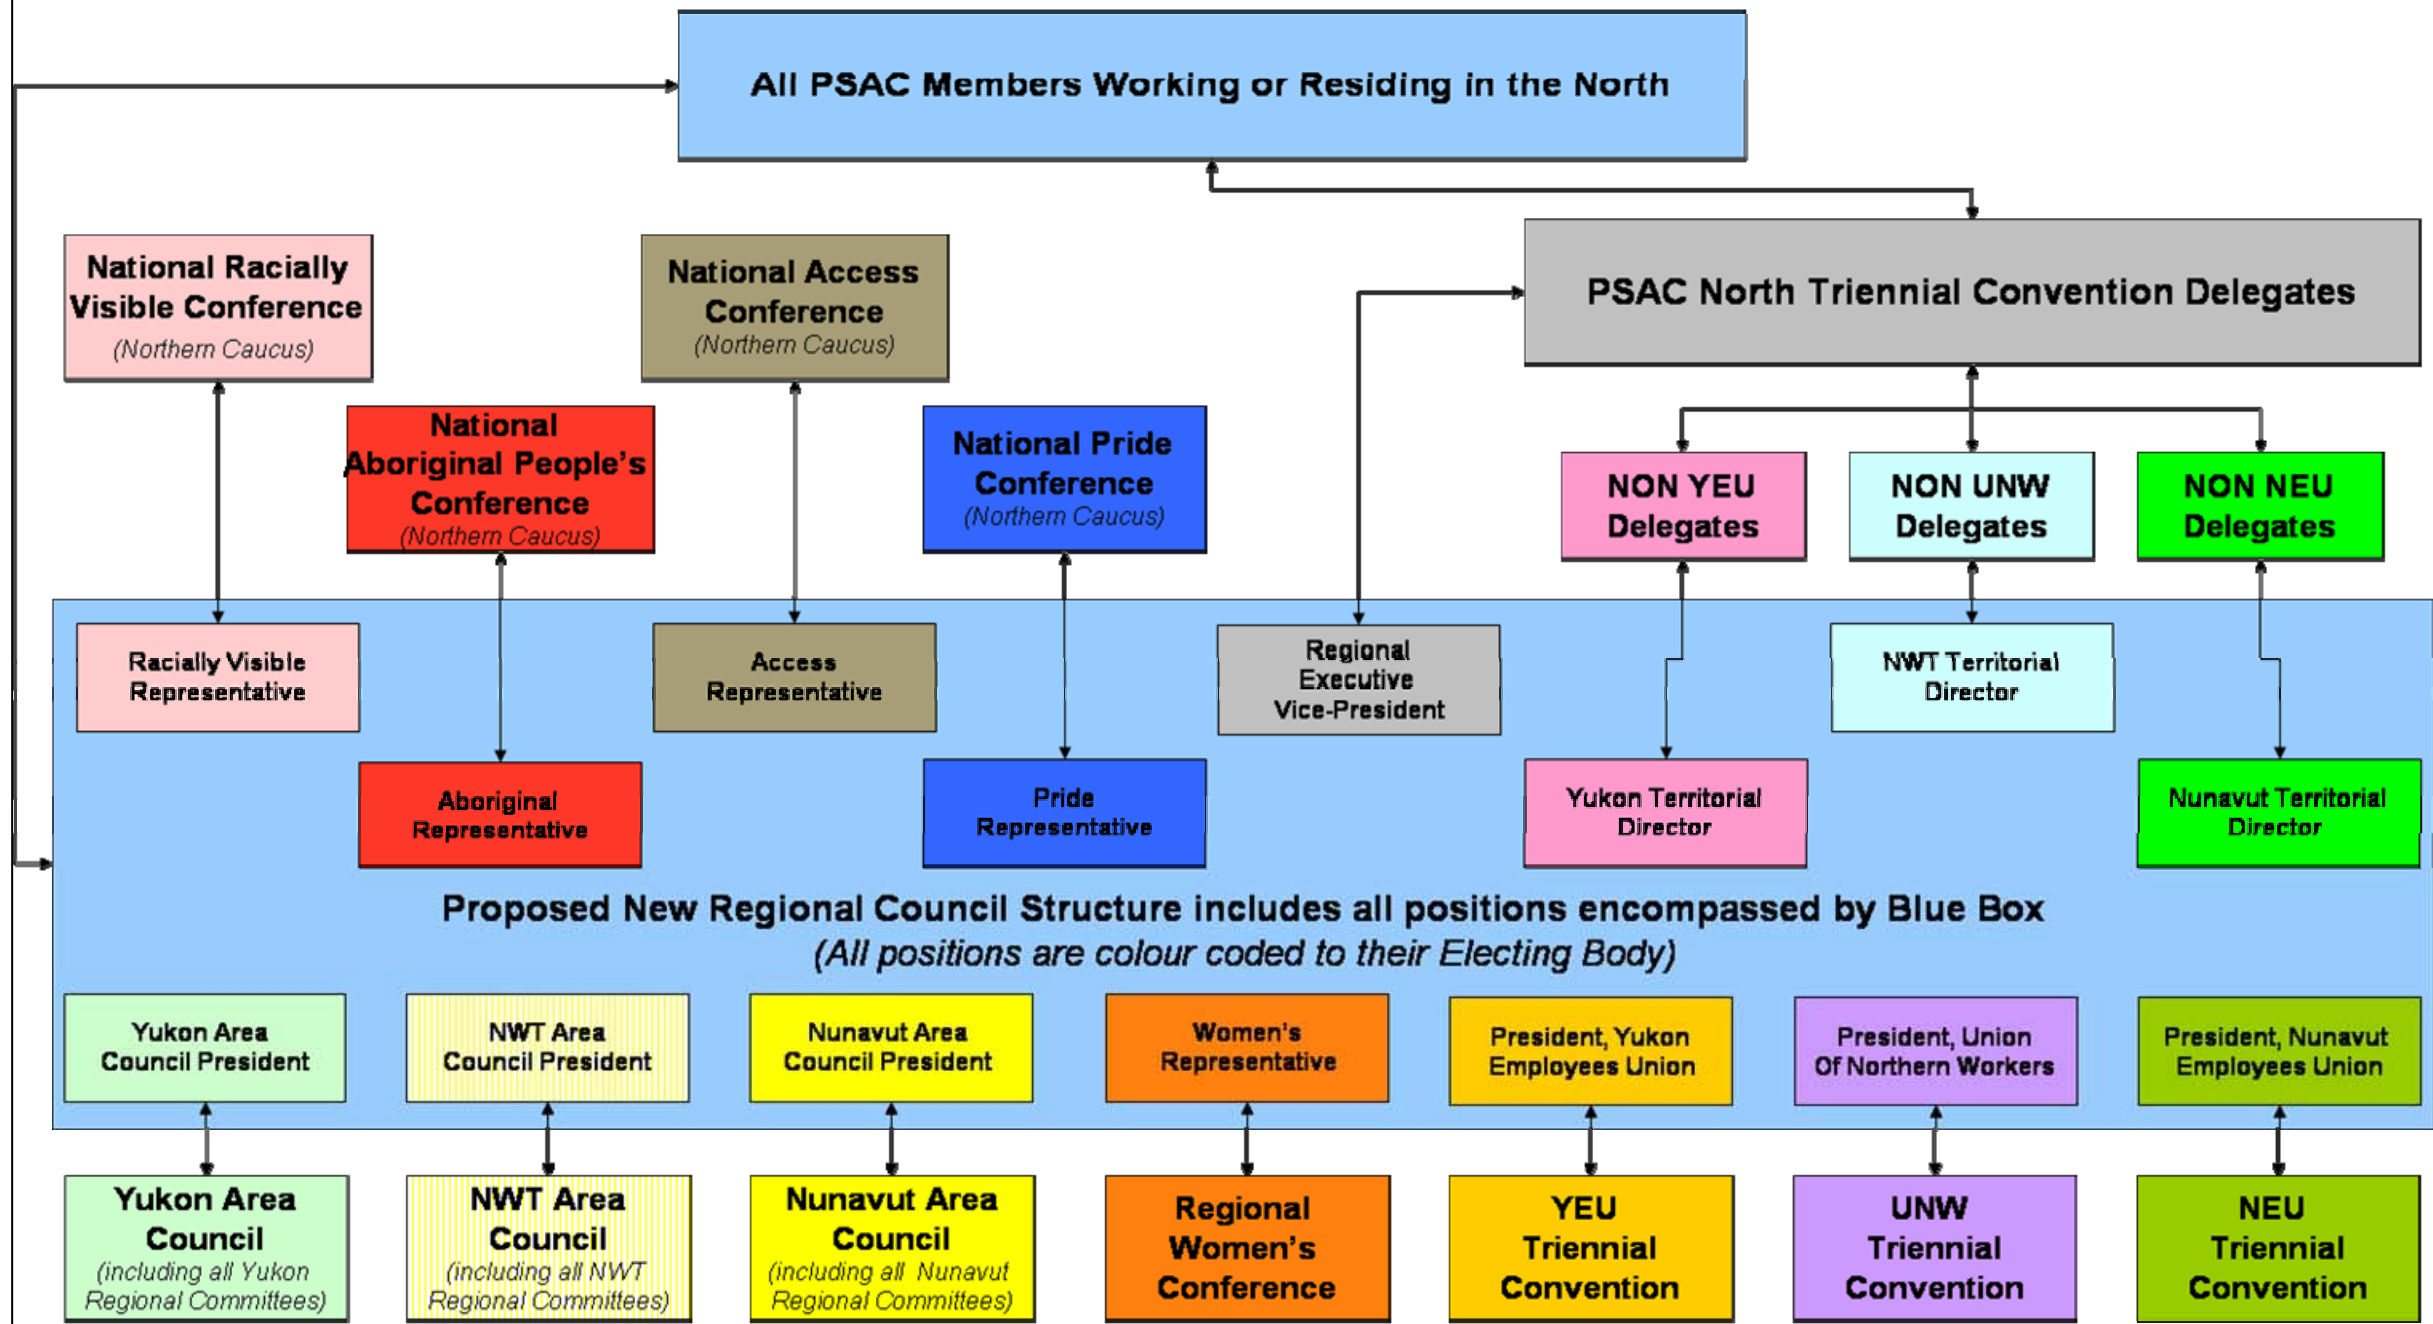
All PSAC Members Working or Residing in the North

National Racially Visible Conference (Northern Caucus)

National Access Conference (Northern Caucus)

PSAC North Triennial Convention Delegates

National Aboriginal People's Conference (Northern Caucus)

National Pride Conference (Northern Caucus)

NON YEU Delegates

NON UNW Delegates

NON NEU Delegates

Racially Visible Representative

Access Representative

Regional Executive Vice-President

NWT Territorial Director

Aboriginal Representative

Pride Representative

Yukon Territorial Director

Nunavut Territorial Director

Proposed New Regional Council Structure includes all positions encompassed by Blue Box
(All positions are colour coded to their Electing Body)

Yukon Area Council President

NWT Area Council President

Nunavut Area Council President

Women's Representative

President, Yukon Employees Union

President, Union Of Northern Workers

President, Nunavut Employees Union

Yukon Area Council (including all Yukon Regional Committees)

NWT Area Council (including all NWT Regional Committees)

Nunavut Area Council (including all Nunavut Regional Committees)

Regional Women's Conference

YEU Triennial Convention

UNW Triennial Convention

NEU Triennial Convention